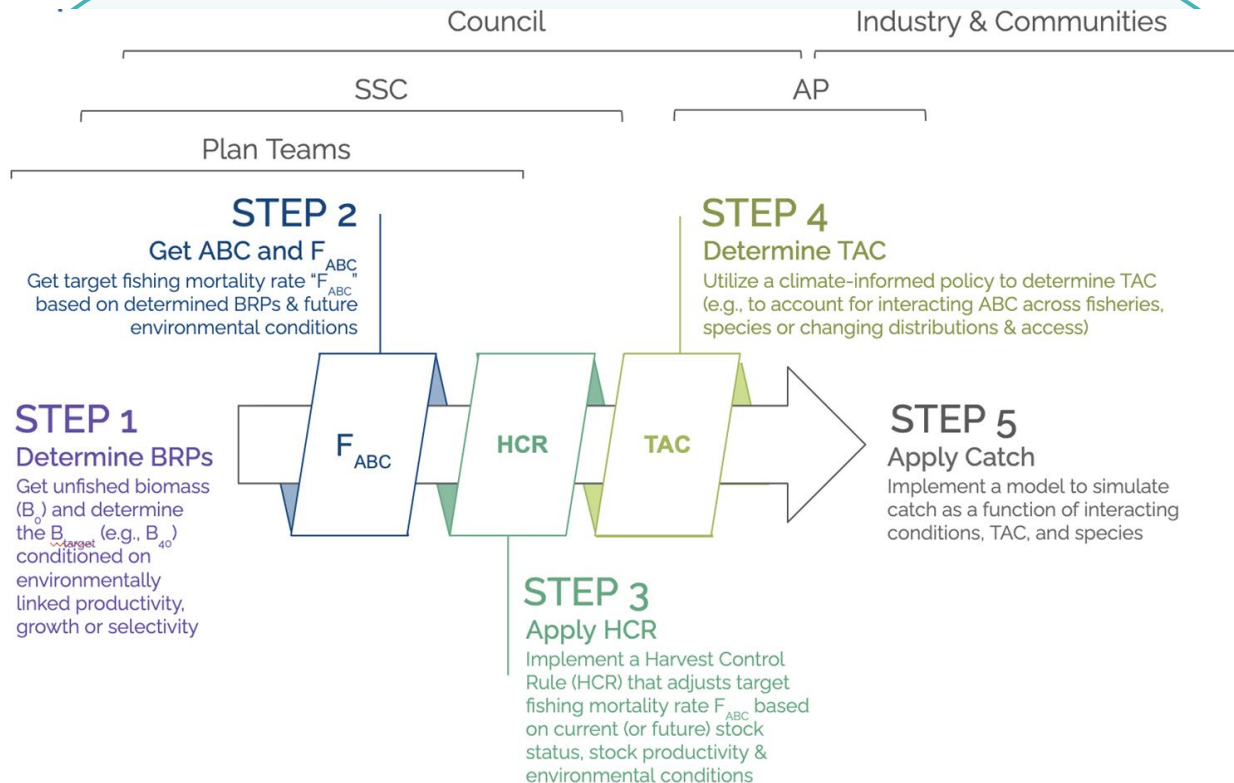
Council

Industry & Communities

SSC

AP

Plan Teams

STEP 2
Get ABC and $F_{ABC}$
Get target fishing mortality rate "$F_{ABC}$" based on determined BRPs & future environmental conditions

STEP 4
Determine TAC
Utilize a climate-informed policy to determine TAC (e.g., to account for interacting ABC across fisheries, species or changing distributions & access)

STEP 1
Determine BRPs
Get unfished biomass ($B_0$) and determine the $B_{target}$ (e.g., $B_{40}$) conditioned on environmentally linked productivity, growth or selectivity

$F_{ABC}$

HCR

TAC

STEP 5
Apply Catch
Implement a model to simulate catch as a function of interacting conditions, TAC, and species

STEP 3
Apply HCR
Implement a Harvest Control Rule (HCR) that adjusts target fishing mortality rate $F_{ABC}$ based on current (or future) stock status, stock productivity & environmental conditions